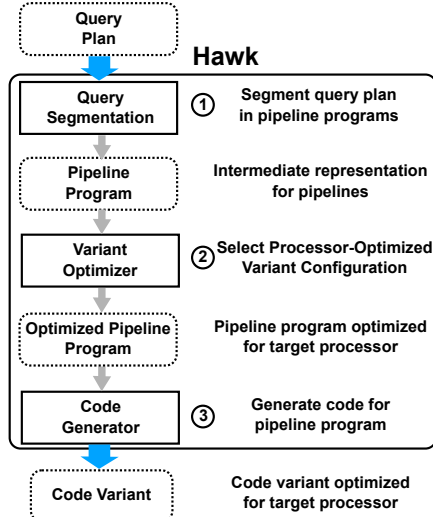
Query Plan

Hawk

Query Segmentation

1 Segment query plan in pipeline programs

Pipeline Program

Intermediate representation for pipelines

Variant Optimizer

2 Select Processor-Optimized Variant Configuration

Optimized Pipeline Program

Pipeline program optimized for target processor

Code Generator

3 Generate code for pipeline program

Code Variant

Code variant optimized for target processor